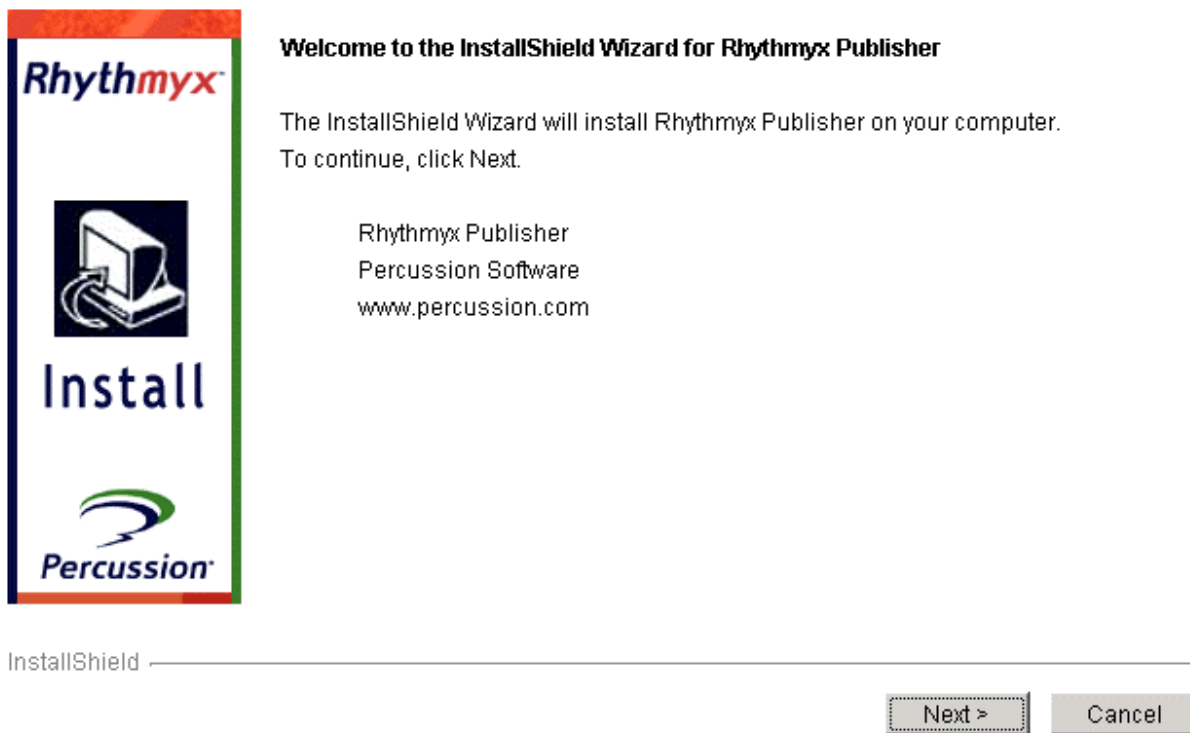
Rhythmyx

Install

Percussion

Welcome to the InstallShield Wizard for Rhythmyx Publisher

The InstallShield Wizard will install Rhythmyx Publisher on your computer. To continue, click Next.

Rhythmyx Publisher
Percussion Software
www.percussion.com

InstallShield

Next >
Cancel